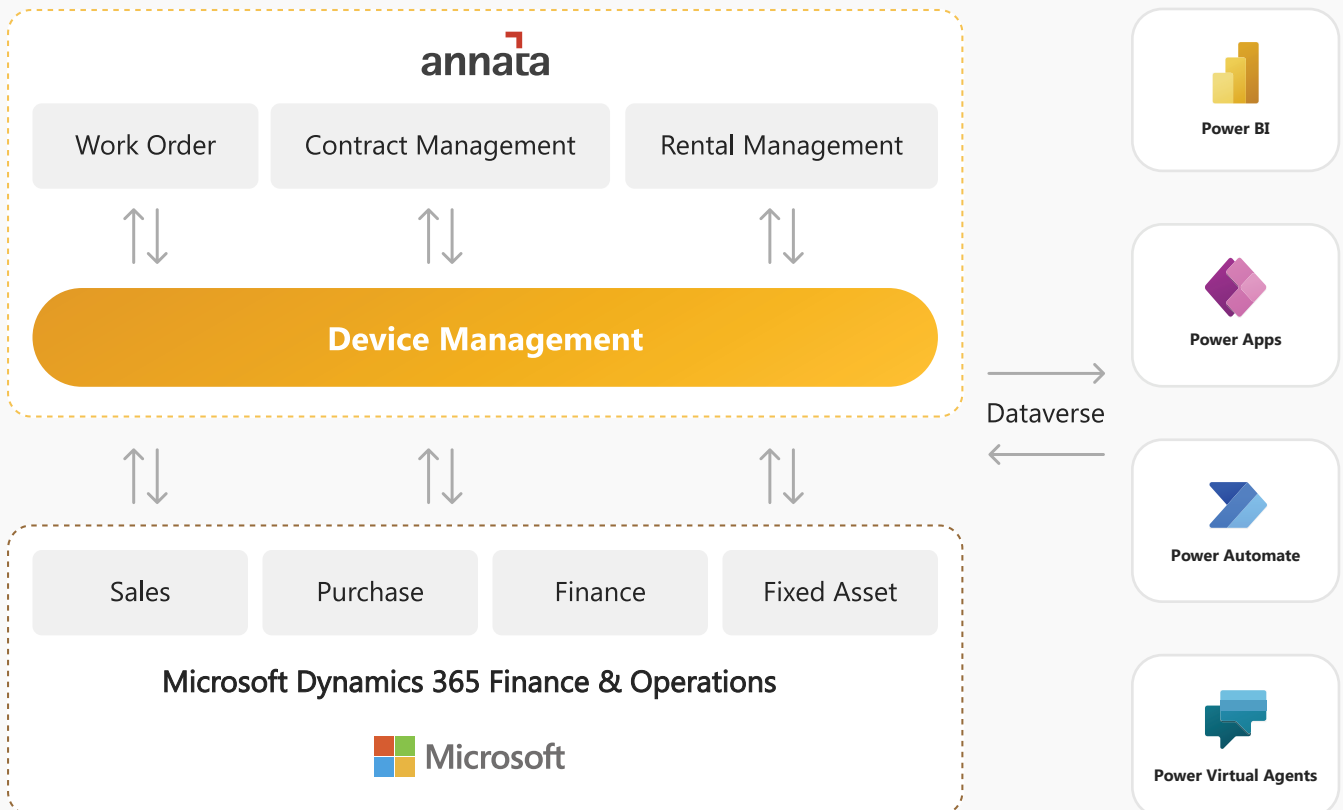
annata

Work Order

Contract Management

Rental Management

Device Management

Sales

Purchase

Finance

Fixed Asset

Microsoft Dynamics 365 Finance & Operations

Microsoft

Dataverse

Power BI

Power Apps

Power Automate

Power Virtual Agents